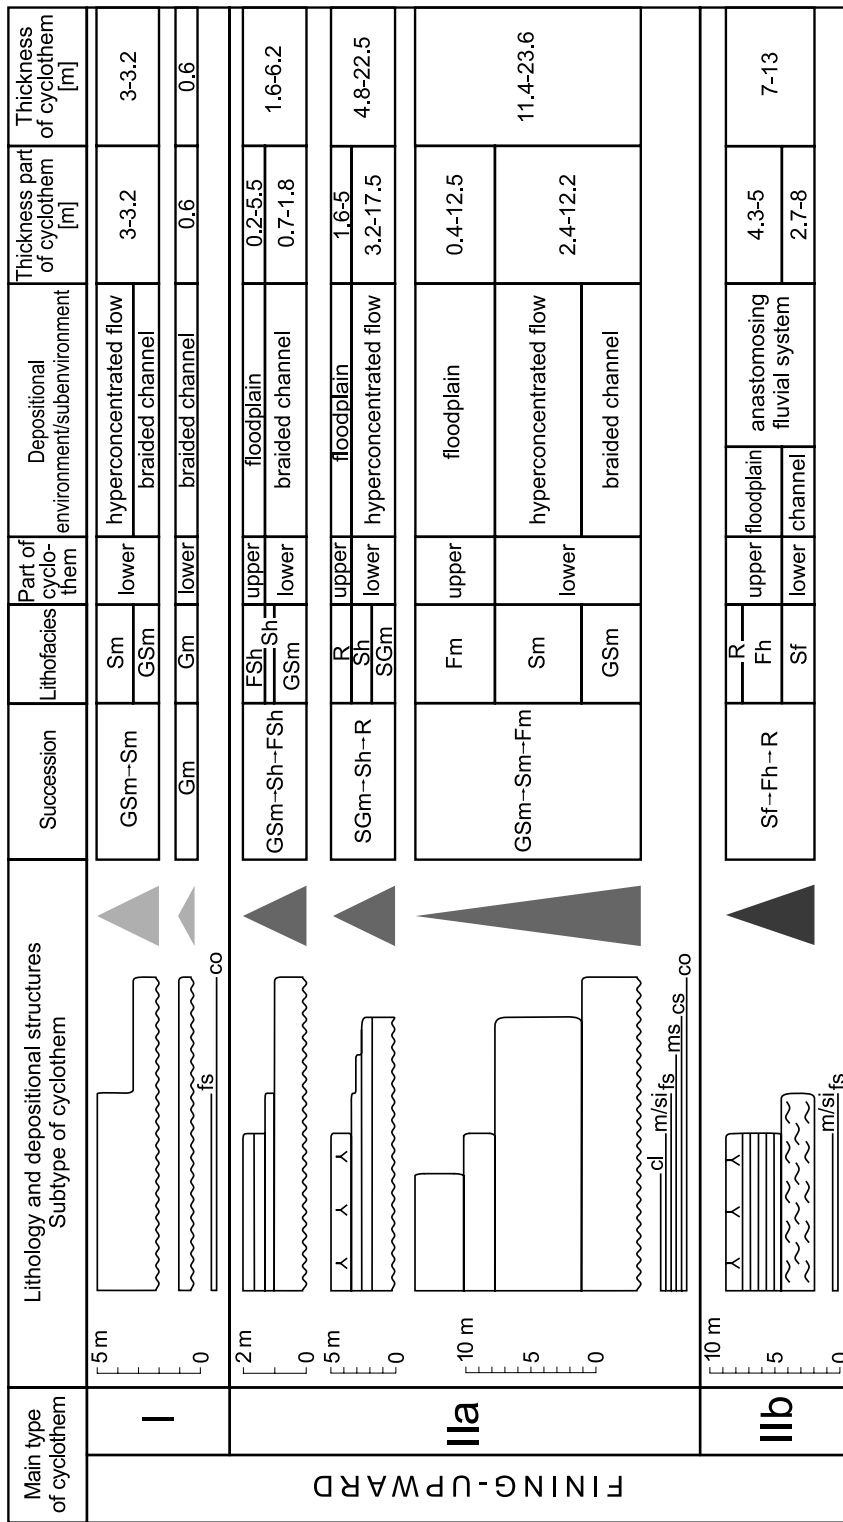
| Main type of cyclothem | Lithology and depositional structures Subtype of cyclothem | Succession | Lithofacies | Part of cyclothem | Depositional environment/subenvironment | Thickness part of cyclothem [m] | Thickness of cyclothem [m] |
|---|---|---|---|---|---|---|---|
| I | 5 m, 0 | GSm→Sm | Sm | lower | hyperconcentrated flow | 3-3.2 | 3-3.2 |
| | | | GSm | | braided channel | | |
| | fs, co | Gm | Gm | lower | braided channel | 0.6 | 0.6 |
| IIa | 2 m, 0 | GSm–Sh–FSh | FSh | upper | floodplain | 0.2-5.5 | 1.6-6.2 |
| | | | Sh | | | | |
| | | | GSm | lower | braided channel | 0.7-1.8 | |
| | 5 m, 0 | SGm–Sh–R | R | upper | floodplain | 1.6-5 | 4.8-22.5 |
| | | | Sh | | | | |
| | | | SGm | lower | hyperconcentrated flow | 3.2-17.5 | |
| | 10 m, 5, 0; cl, m/si, fs, ms, cs, co | GSm→Sm→Fm | Fm | upper | floodplain | 0.4-12.5 | 11.4-23.6 |
| | | | Sm | lower | hyperconcentrated flow | 2.4-12.2 | |
| | | | GSm | | braided channel | | |
| IIb | 10 m, 5, 0; m/si, fs | Sf→Fh→R | R | | | | 7-13 |
| | | | Fh | upper | floodplain | anastomosing fluvial system | 4.3-5 |
| | | | Sf | lower | channel | | 2.7-8 |

FINING-UPWARD